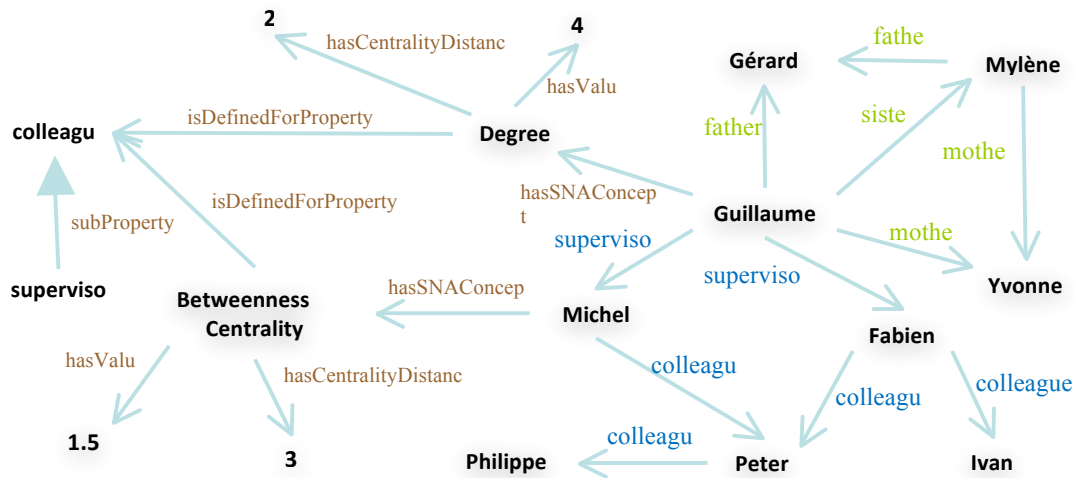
2

hasCentralityDistanc

4

hasValu

fathe

Gérard

Mylène

colleagu

isDefinedForProperty

Degree

father

siste

mothe

hasSNAConcept

Guillaume

isDefinedForProperty

subProperty

superviso

mothe

superviso

superviso

Yvonne

superviso

Betweenness Centrality

hasSNAConcep

Michel

Fabien

hasValu

hasCentralityDistanc

colleagu

colleague

colleagu

1.5

3

colleagu

Philippe

Peter

Ivan